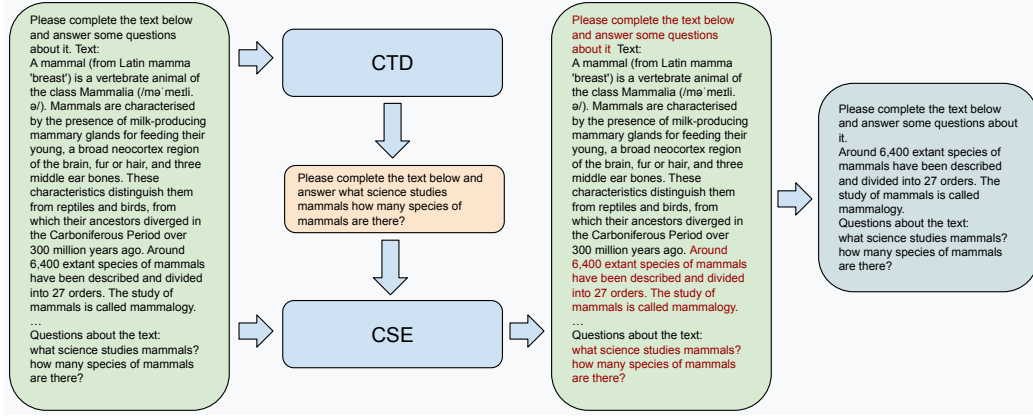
Please complete the text below and answer some questions about it. Text:
A mammal (from Latin mamma 'breast') is a vertebrate animal of the class Mammalia (/məˈmeɪli.ə/). Mammals are characterised by the presence of milk-producing mammary glands for feeding their young, a broad neocortex region of the brain, fur or hair, and three middle ear bones. These characteristics distinguish them from reptiles and birds, from which their ancestors diverged in the Carboniferous Period over 300 million years ago. Around 6,400 extant species of mammals have been described and divided into 27 orders. The study of mammals is called mammalogy.
…
Questions about the text:
what science studies mammals?
how many species of mammals are there?

CTD

Please complete the text below and answer what science studies mammals how many species of mammals are there?

CSE

Please complete the text below and answer some questions about it Text:
A mammal (from Latin mamma 'breast') is a vertebrate animal of the class Mammalia (/məˈmeɪli.ə/). Mammals are characterised by the presence of milk-producing mammary glands for feeding their young, a broad neocortex region of the brain, fur or hair, and three middle ear bones. These characteristics distinguish them from reptiles and birds, from which their ancestors diverged in the Carboniferous Period over 300 million years ago. Around 6,400 extant species of mammals have been described and divided into 27 orders. The study of mammals is called mammalogy.
…
Questions about the text:
what science studies mammals?
how many species of mammals are there?

Please complete the text below and answer some questions about it.
Around 6,400 extant species of mammals have been described and divided into 27 orders. The study of mammals is called mammalogy.
Questions about the text:
what science studies mammals?
how many species of mammals are there?